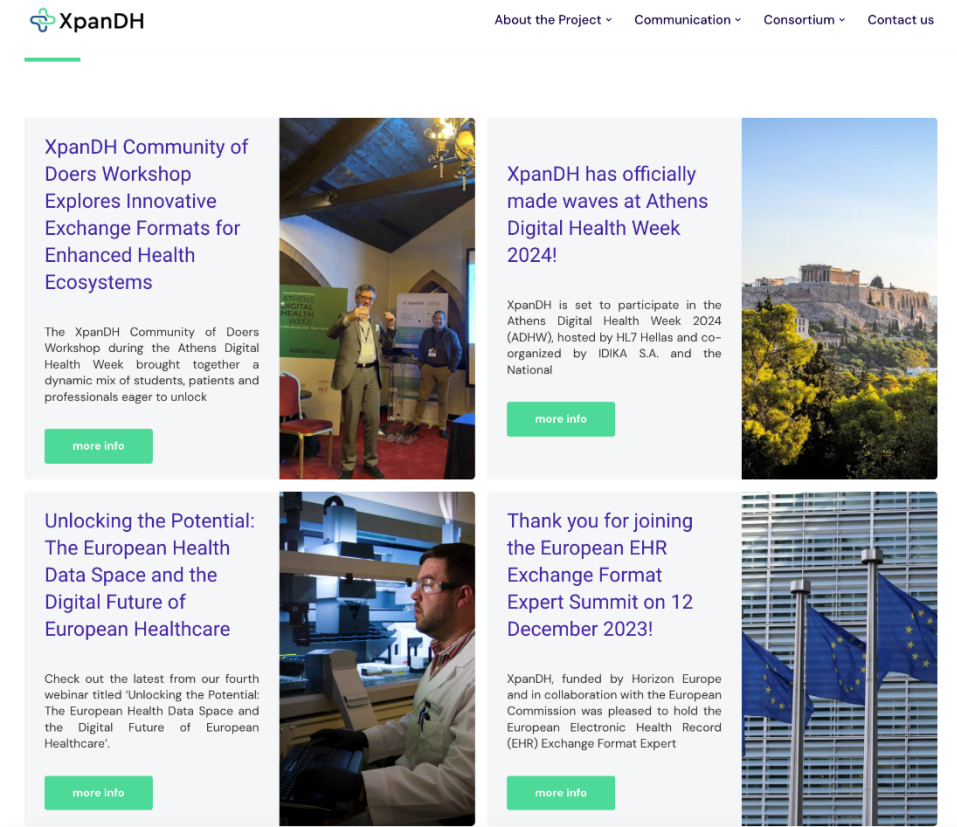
XpanDH

About the Project ˅ Communication ˅ Consortium ˅ Contact us

XpanDH Community of Doers Workshop Explores Innovative Exchange Formats for Enhanced Health Ecosystems

The XpanDH Community of Doers Workshop during the Athens Digital Health Week brought together a dynamic mix of students, patients and professionals eager to unlock

more info

ATHENS DIGITAL HEALTH WEEK

XpanDH has officially made waves at Athens Digital Health Week 2024!

XpanDH is set to participate in the Athens Digital Health Week 2024 (ADHW), hosted by HL7 Hellas and co-organized by IDIKA S.A. and the National

more info

Unlocking the Potential: The European Health Data Space and the Digital Future of European Healthcare

Check out the latest from our fourth webinar titled 'Unlocking the Potential: The European Health Data Space and the Digital Future of European Healthcare'.

more info

Thank you for joining the European EHR Exchange Format Expert Summit on 12 December 2023!

XpanDH, funded by Horizon Europe and in collaboration with the European Commission was pleased to hold the European Electronic Health Record (EHR) Exchange Format Expert

more info